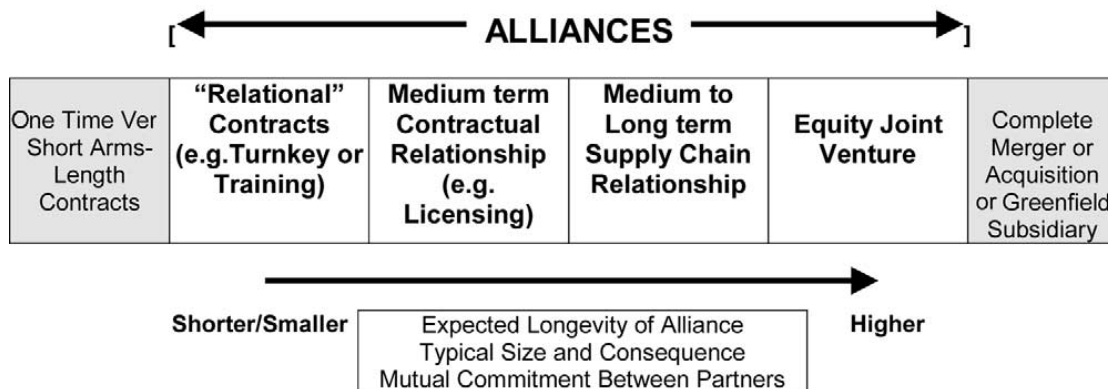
[ ALLIANCES ]

| One Time Ver Short Arms-Length Contracts | "Relational" Contracts (e.g.Turnkey or Training) | Medium term Contractual Relationship (e.g. Licensing) | Medium to Long term Supply Chain Relationship | Equity Joint Venture | Complete Merger or Acquisition or Greenfield Subsidiary |
|---|---|---|---|---|---|

Shorter/Smaller

Expected Longevity of Alliance
Typical Size and Consequence
Mutual Commitment Between Partners

Higher